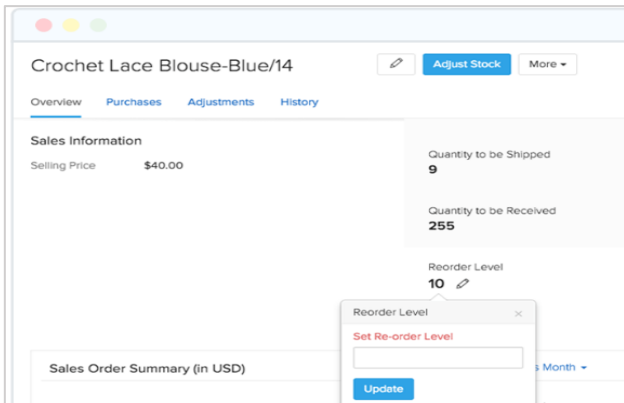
Crochet Lace Blouse-Blue/14

Adjust Stock

More

Overview Purchases Adjustments History

Sales Information

Selling Price $40.00

Quantity to be Shipped
9

Quantity to be Received
255

Reorder Level
10

Reorder Level ×

Set Re-order Level

Update

Sales Order Summary (in USD)

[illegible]s Month